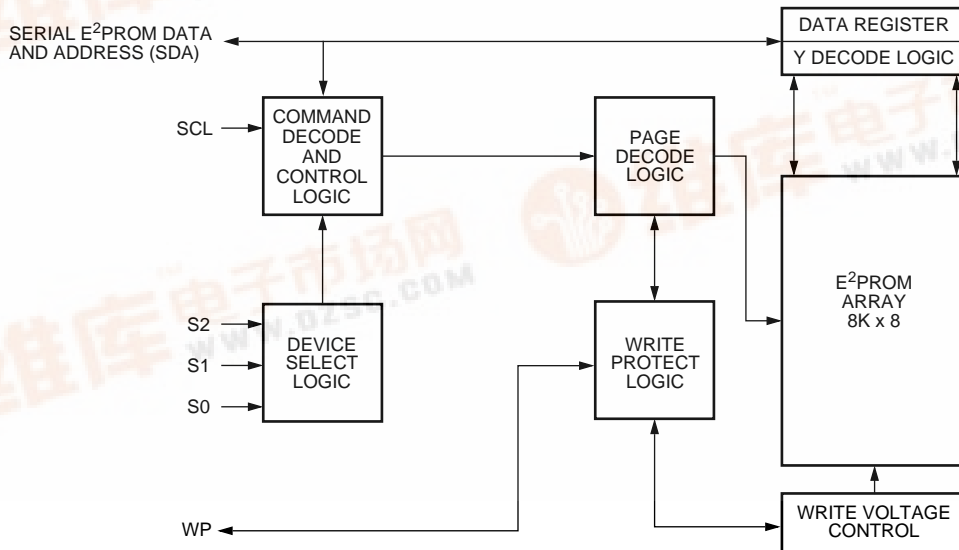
SERIAL E$^2$PROM DATA AND ADDRESS (SDA)

DATA REGISTER

Y DECODE LOGIC

SCL

COMMAND DECODE AND CONTROL LOGIC

PAGE DECODE LOGIC

E$^2$PROM ARRAY 8K x 8

S2

S1

S0

DEVICE SELECT LOGIC

WRITE PROTECT LOGIC

WP

WRITE VOLTAGE CONTROL

维库电子市场网

WWW.DZSC.COM